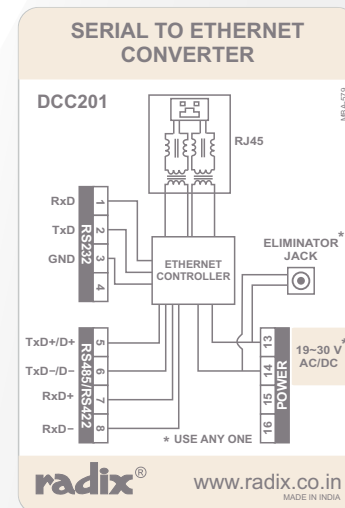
SERIAL TO ETHERNET CONVERTER

DCC201

MFA-576

RJ45

RxD
TxD
GND

1
2
3
4
RS232

ETHERNET CONTROLLER

ELIMINATOR JACK*

TxD+/D+
TxD–/D–
RxD+
RxD–

5
6
7
8
RS485/RS422

13
14
15
16
POWER

19~30 V* AC/DC

* USE ANY ONE

radix®

www.radix.co.in
MADE IN INDIA